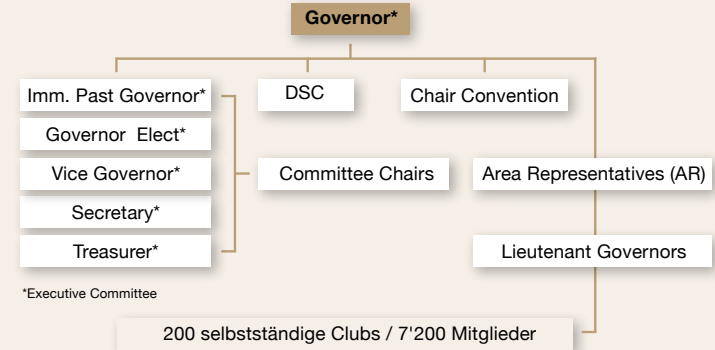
Governor*

Imm. Past Governor*

DSC

Chair Convention

Governor Elect*

Vice Governor*

Committee Chairs

Area Representatives (AR)

Secretary*

Treasurer*

Lieutenant Governors

*Executive Committee

200 selbstständige Clubs / 7'200 Mitglieder